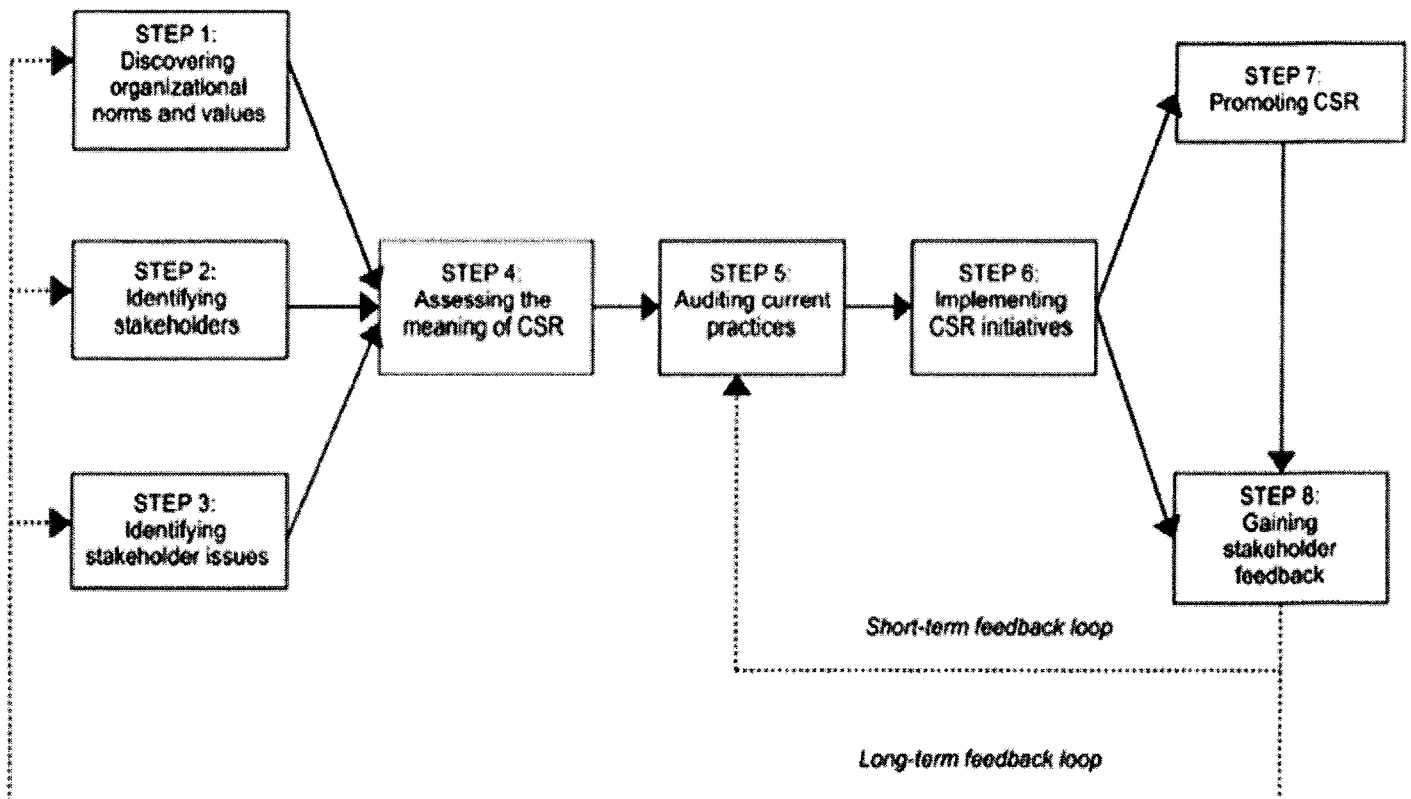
STEP 1:
Discovering organizational norms and values

STEP 2:
Identifying stakeholders

STEP 3:
Identifying stakeholder issues

STEP 4:
Assessing the meaning of CSR

STEP 5:
Auditing current practices

STEP 6:
Implementing CSR initiatives

STEP 7:
Promoting CSR

STEP 8:
Gaining stakeholder feedback

Short-term feedback loop

Long-term feedback loop